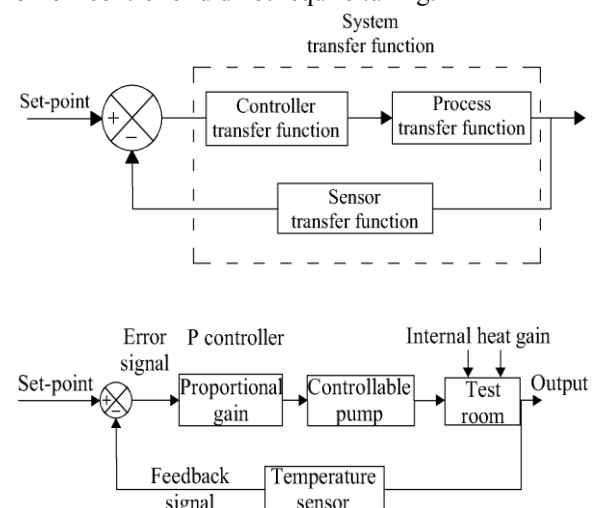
System transfer function

Set-point

+

−

Controller transfer function

Process transfer function

Sensor transfer function

Error signal

P controller

Internal heat gain

Set-point

+

−

Proportional gain

Controllable pump

Test room

Output

Feedback signal

Temperature sensor